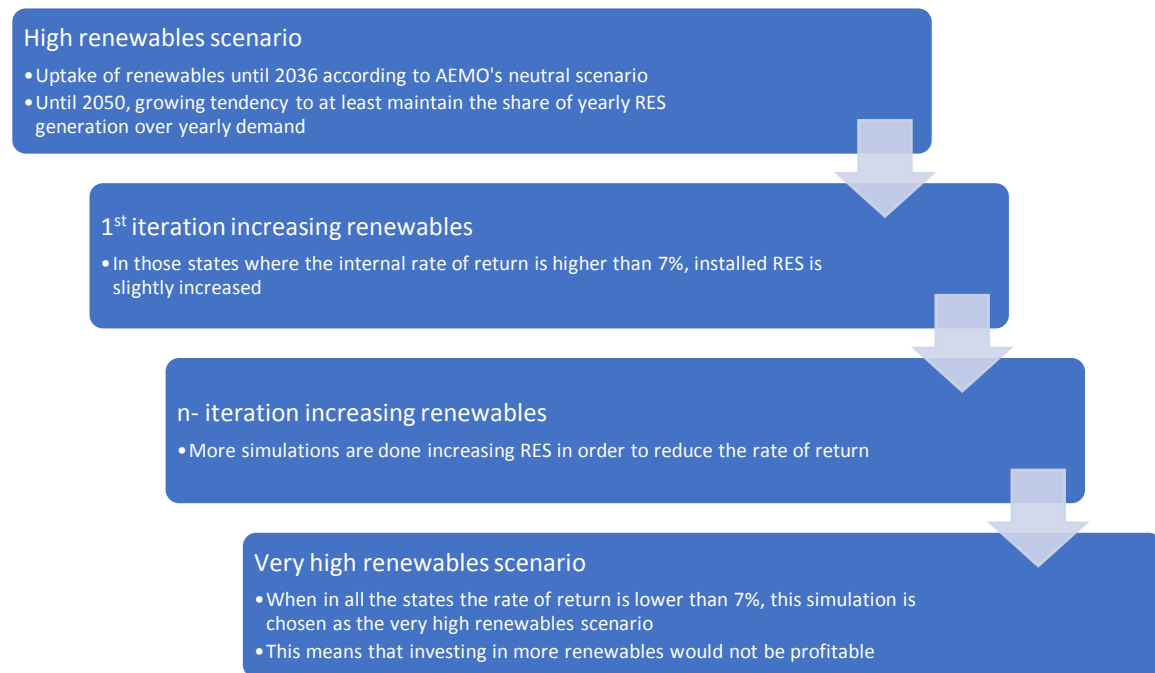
High renewables scenario

•Uptake of renewables until 2036 according to AEMO's neutral scenario
•Until 2050, growing tendency to at least maintain the share of yearly RES generation over yearly demand

1$^{st}$ iteration increasing renewables

•In those states where the internal rate of return is higher than 7%, installed RES is slightly increased

n- iteration increasing renewables

•More simulations are done increasing RES in order to reduce the rate of return

Very high renewables scenario

•When in all the states the rate of return is lower than 7%, this simulation is chosen as the very high renewables scenario
•This means that investing in more renewables would not be profitable